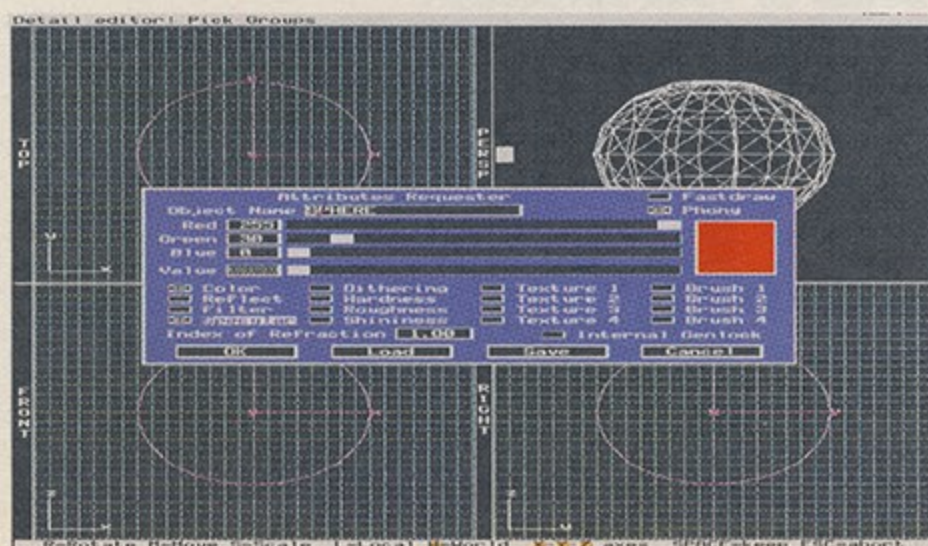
Detail editor: Pick Groups

TOP

PERSP

FRONT

RIGHT

Attributes Requester

Fastdraw

Phong

Object Name SPHERE

Red 255

Green 30

Blue 0

Value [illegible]

Color

Reflect

Filter

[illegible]

Dithering

Hardness

Roughness

Shininess

Texture 1

Texture 2

Texture 3

Texture 4

Brush 1

Brush 2

Brush 3

Brush 4

Index of Refraction 1.00

Internal Genlock

OK

Load

Save

Cancel

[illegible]